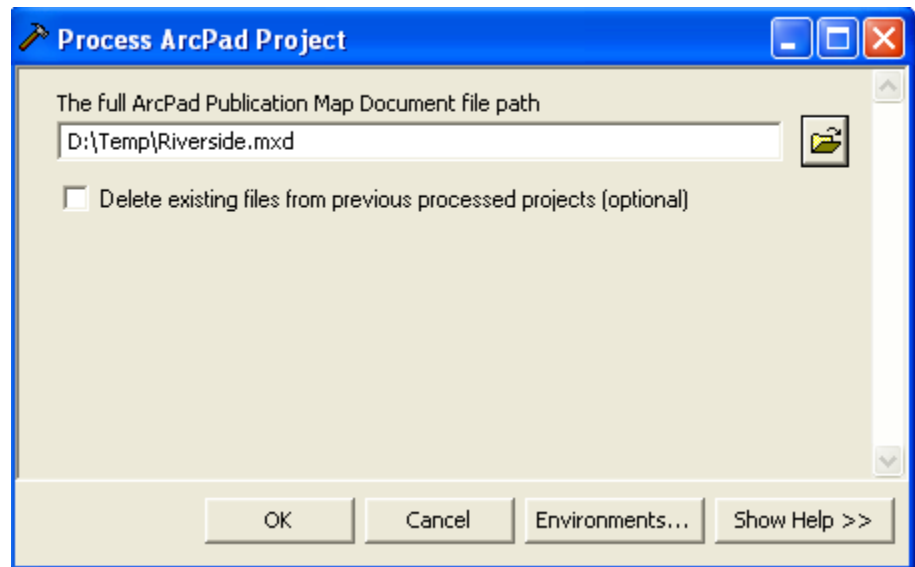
Process ArcPad Project

The full ArcPad Publication Map Document file path

D:\Temp\Riverside.mxd

Delete existing files from previous processed projects (optional)

OK

Cancel

Environments...

Show Help >>